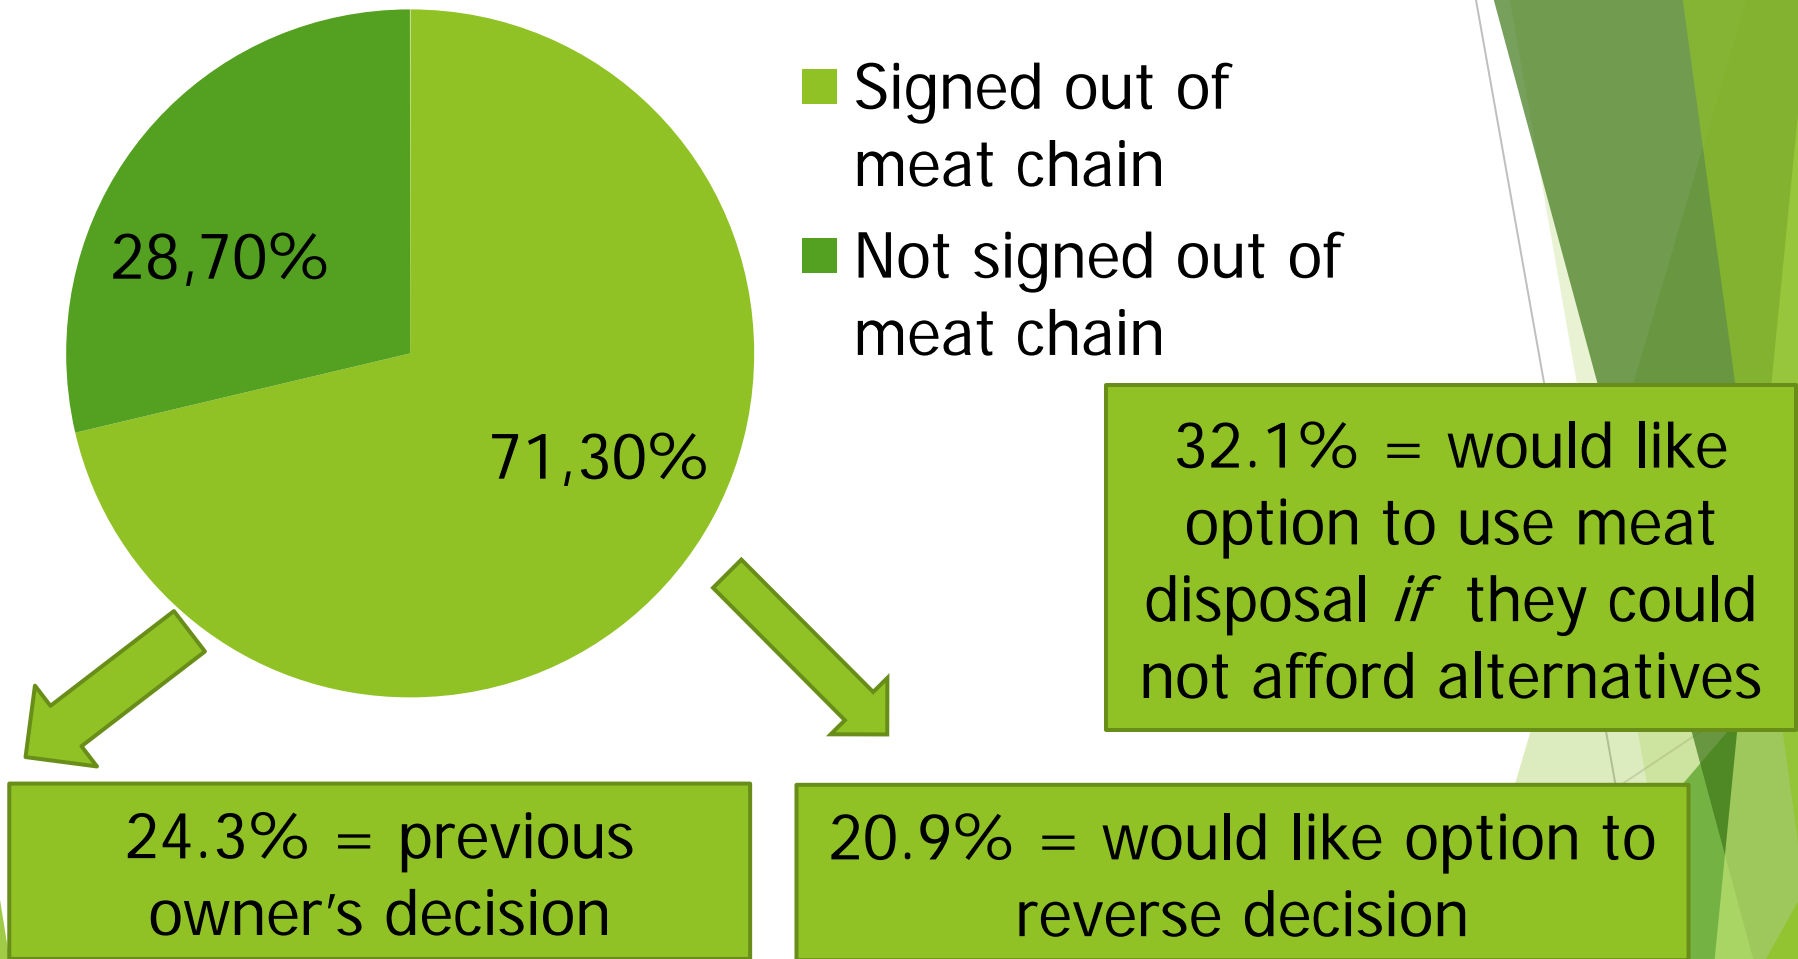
28,70%

71,30%

Signed out of meat chain

Not signed out of meat chain

32.1% = would like option to use meat disposal *if* they could not afford alternatives

24.3% = previous owner's decision

20.9% = would like option to reverse decision